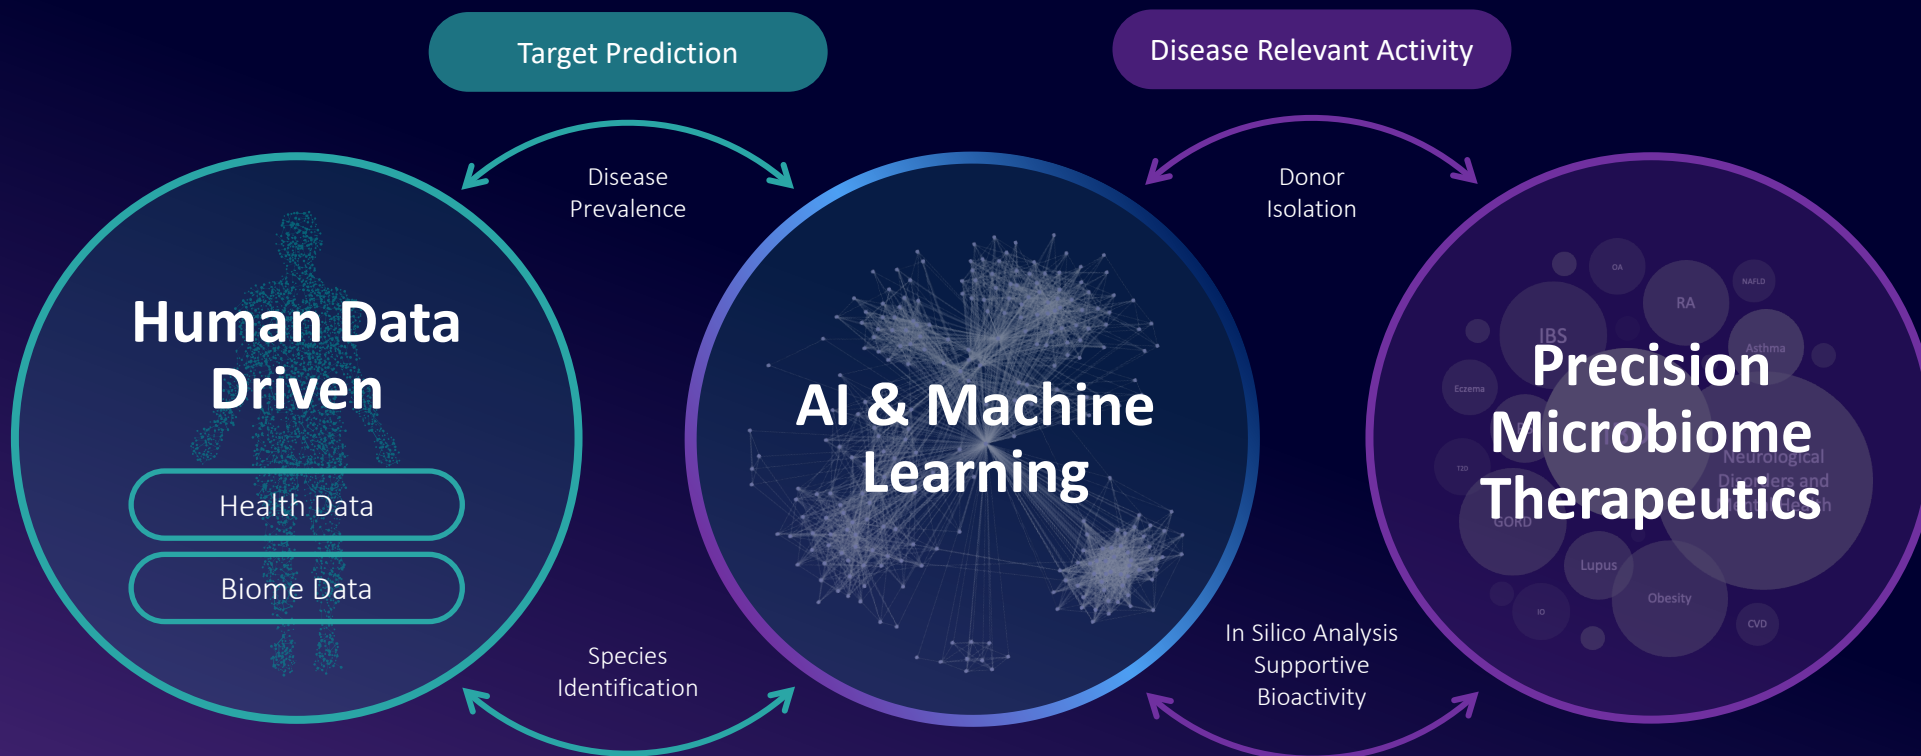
Target Prediction

Disease Relevant Activity

Disease Prevalence

Donor Isolation

Human Data Driven

Health Data

Biome Data

AI & Machine Learning

OA

NAFLD

RA

IBS

Asthma

Eczema

T2D

Neurological Disorders and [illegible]

GORD

Lupus

Obesity

IO

CVD

Precision Microbiome Therapeutics

Species Identification

In Silico Analysis Supportive Bioactivity